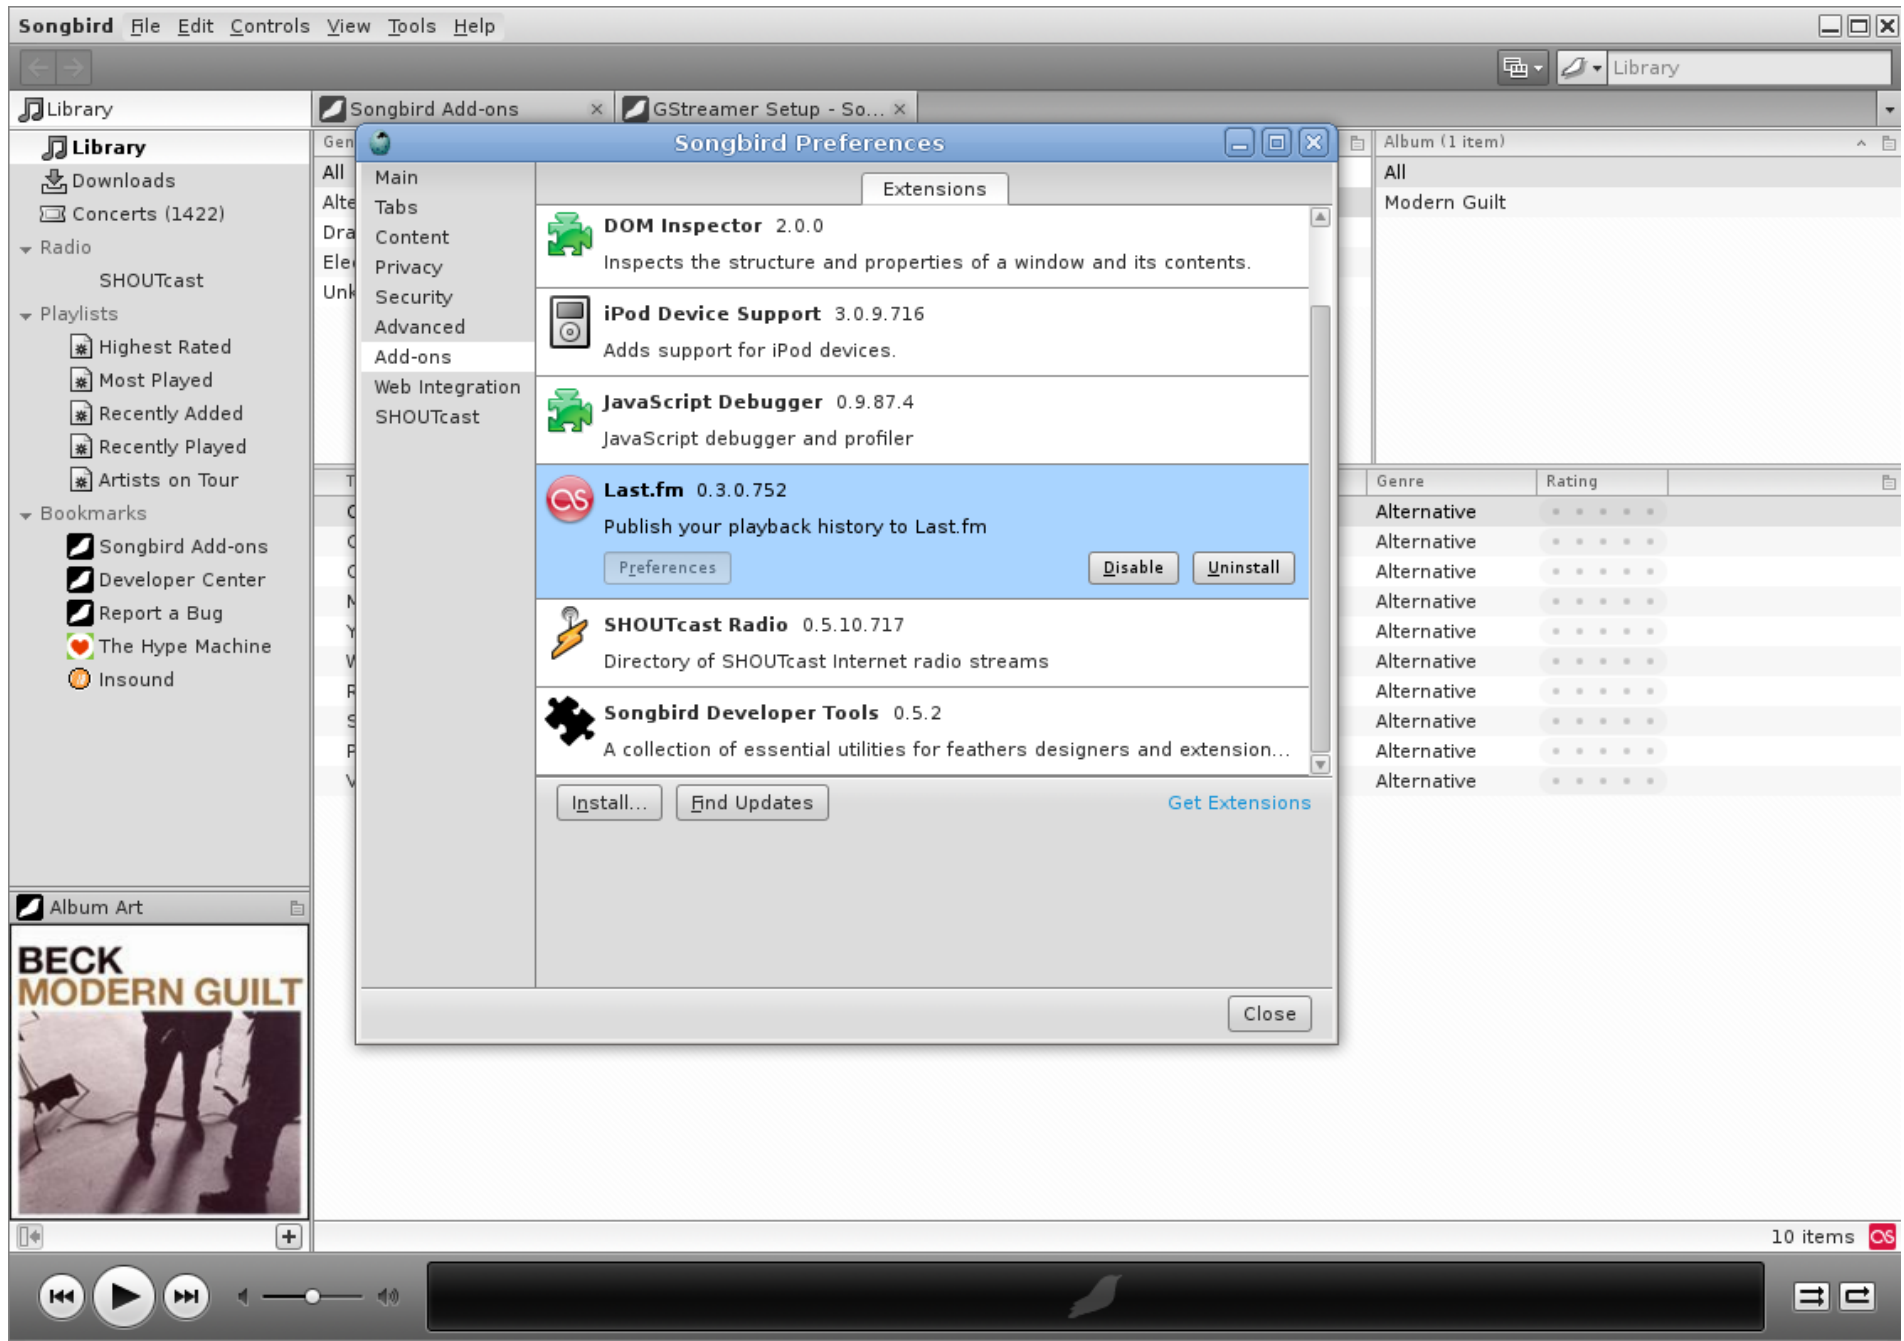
Songbird File Edit Controls View Tools Help

Library

Library
Songbird Add-ons ×
GStreamer Setup - So... ×

Library
Downloads
Concerts (1422)
Radio
SHOUTcast
Playlists
Highest Rated
Most Played
Recently Added
Recently Played
Artists on Tour
Bookmarks
Songbird Add-ons
Developer Center
Report a Bug
The Hype Machine
Insound

Gen
All
Alte
Dra
Ele
Unk

Songbird Preferences

Main
Tabs
Content
Privacy
Security
Advanced
Add-ons
Web Integration
SHOUTcast

Extensions

DOM Inspector 2.0.0
Inspects the structure and properties of a window and its contents.

iPod Device Support 3.0.9.716
Adds support for iPod devices.

JavaScript Debugger 0.9.87.4
JavaScript debugger and profiler

Last.fm 0.3.0.752
Publish your playback history to Last.fm
Preferences Disable Uninstall

SHOUTcast Radio 0.5.10.717
Directory of SHOUTcast Internet radio streams

Songbird Developer Tools 0.5.2
A collection of essential utilities for feathers designers and extension...

Install... Find Updates Get Extensions

Close

Album (1 item)
All
Modern Guilt

| Genre | Rating |
|---|---|
| Alternative | |
| Alternative | |
| Alternative | |
| Alternative | |
| Alternative | |
| Alternative | |
| Alternative | |
| Alternative | |
| Alternative | |
| Alternative | |

Album Art
BECK
MODERN GUILT

10 items